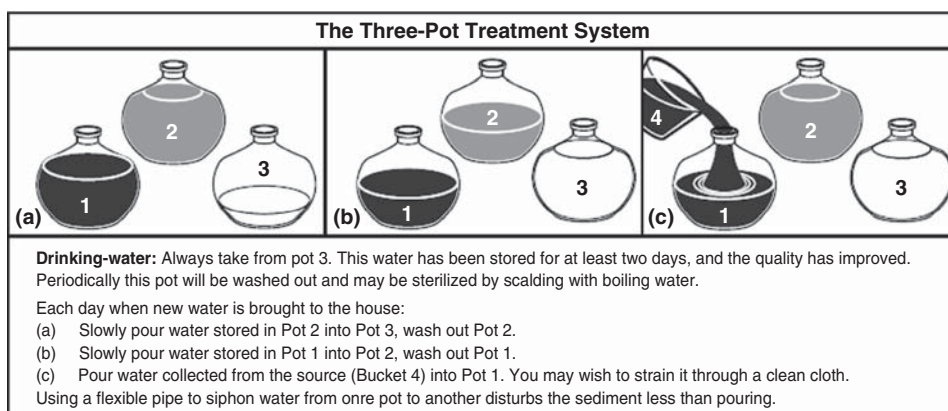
The Three-Pot Treatment System

2

1

3

(a)

2

1

3

(b)

4

2

1

3

(c)

**Drinking-water:** Always take from pot 3. This water has been stored for at least two days, and the quality has improved. Periodically this pot will be washed out and may be sterilized by scalding with boiling water.

Each day when new water is brought to the house:
(a) Slowly pour water stored in Pot 2 into Pot 3, wash out Pot 2.
(b) Slowly pour water stored in Pot 1 into Pot 2, wash out Pot 1.
(c) Pour water collected from the source (Bucket 4) into Pot 1. You may wish to strain it through a clean cloth.
Using a flexible pipe to siphon water from onre pot to another disturbs the sediment less than pouring.